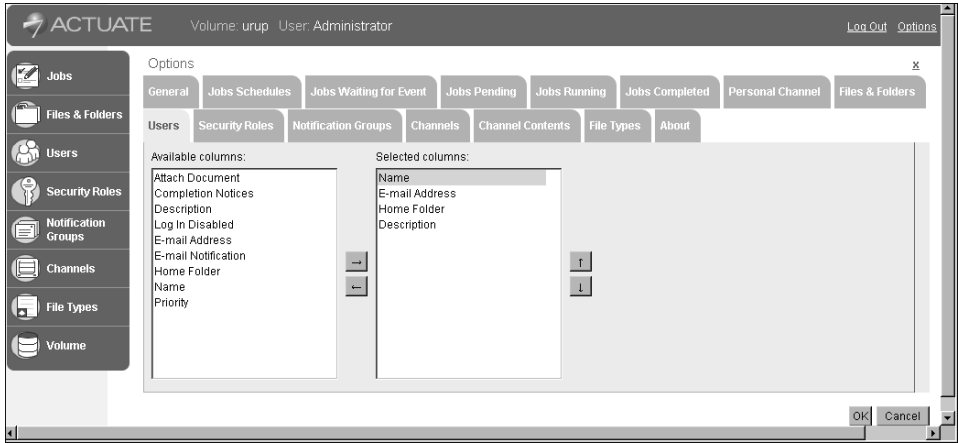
ACTUATE Volume: urup User: Administrator

Log Out Options

Jobs
Files & Folders
Users
Security Roles
Notification Groups
Channels
File Types
Volume

Options

x

General | Jobs Schedules | Jobs Waiting for Event | Jobs Pending | Jobs Running | Jobs Completed | Personal Channel | Files & Folders

Users | Security Roles | Notification Groups | Channels | Channel Contents | File Types | About

Available columns:
Attach Document
Completion Notices
Description
Log In Disabled
E-mail Address
E-mail Notification
Home Folder
Name
Priority

→
←

Selected columns:
Name
E-mail Address
Home Folder
Description

↑
↓

OK Cancel